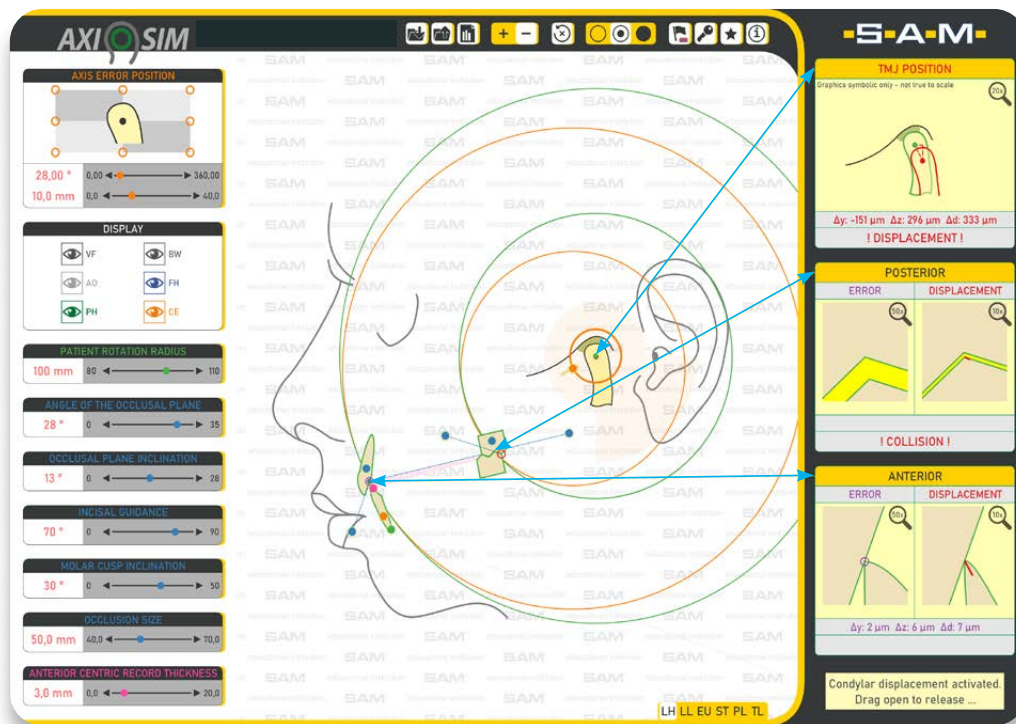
AXI SIM

AXIS ERROR POSITION
28,00 ° 0,00 360,00
10,0 mm 0,0 40,0

DISPLAY
VF BW
AO FH
PH CE

PATIENT ROTATION RADIUS
100 mm 80 110

ANGLE OF THE OCCLUSAL PLANE
28 ° 0 35

OCCLUSAL PLANE INCLINATION
13 ° 0 28

INCISAL GUIDANCE
70 ° 0 90

MOLAR CUSP INCLINATION
30 ° 0 50

OCCLUSION SIZE
50,0 mm 40,0 70,0

ANTERIOR CENTRIC RECORD THICKNESS
3,0 mm 0,0 20,0

LH LL EU ST PL TL

-S-A-M-

TMJ POSITION
Graphics symbolic only - not true to scale
20x
Δy: -151 µm Δz: 296 µm Δd: 333 µm
! DISPLACEMENT !

POSTERIOR
ERROR DISPLACEMENT
50x 10x
! COLLISION !

ANTERIOR
ERROR DISPLACEMENT
50x 10x
Δy: 2 µm Δz: 6 µm Δd: 7 µm

Condylar displacement activated.
Drag open to release ...